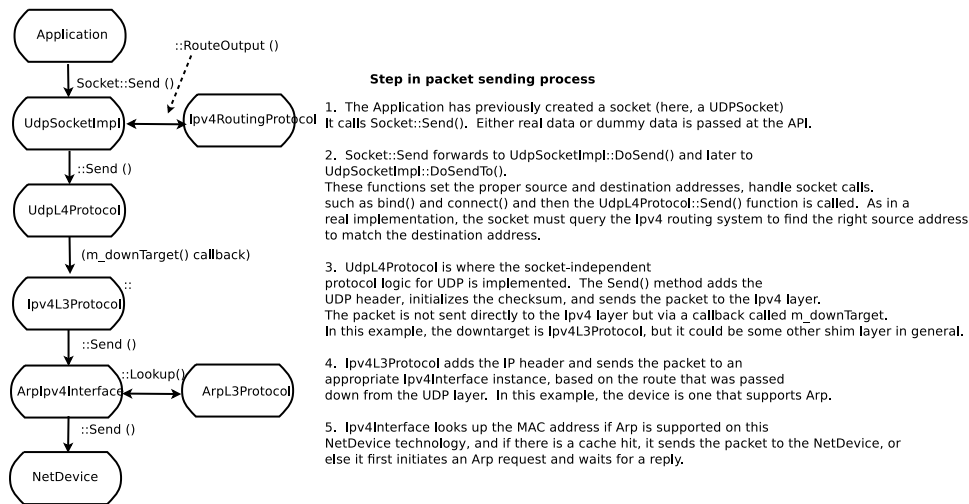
Application

::RouteOutput ()

Socket::Send ()

UdpSocketImpl

Ipv4RoutingProtocol

::Send ()

UdpL4Protocol

(m_downTarget() callback)

Ipv4L3Protocol

::

::Send ()

ArpIpv4Interface

::Lookup()

ArpL3Protocol

::Send ()

NetDevice

**Step in packet sending process**

1. The Application has previously created a socket (here, a UDPSocket) It calls Socket::Send(). Either real data or dummy data is passed at the API.

2. Socket::Send forwards to UdpSocketImpl::DoSend() and later to UdpSocketImpl::DoSendTo().
These functions set the proper source and destination addresses, handle socket calls. such as bind() and connect() and then the UdpL4Protocol::Send() function is called. As in a real implementation, the socket must query the Ipv4 routing system to find the right source address to match the destination address.

3. UdpL4Protocol is where the socket-independent protocol logic for UDP is implemented. The Send() method adds the UDP header, initializes the checksum, and sends the packet to the Ipv4 layer.
The packet is not sent directly to the Ipv4 layer but via a callback called m_downTarget.
In this example, the downtarget is Ipv4L3Protocol, but it could be some other shim layer in general.

4. Ipv4L3Protocol adds the IP header and sends the packet to an appropriate Ipv4Interface instance, based on the route that was passed down from the UDP layer. In this example, the device is one that supports Arp.

5. Ipv4Interface looks up the MAC address if Arp is supported on this NetDevice technology, and if there is a cache hit, it sends the packet to the NetDevice, or else it first initiates an Arp request and waits for a reply.